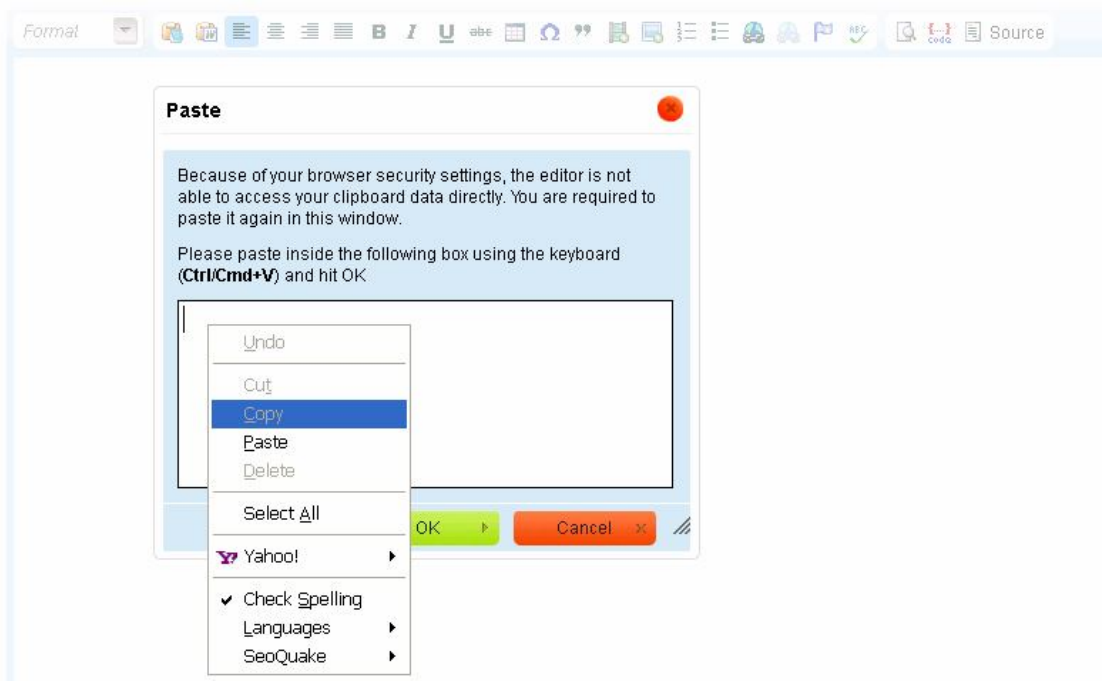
Format

B I U abc Ω ” {...} code Source

Paste

Because of your browser security settings, the editor is not able to access your clipboard data directly. You are required to paste it again in this window.

Please paste inside the following box using the keyboard (**Ctrl/Cmd+V**) and hit OK

Undo

Cut

Copy

Paste

Delete

Select All

Yahoo!

✔ Check Spelling

Languages

SeoQuake

OK

Cancel ×